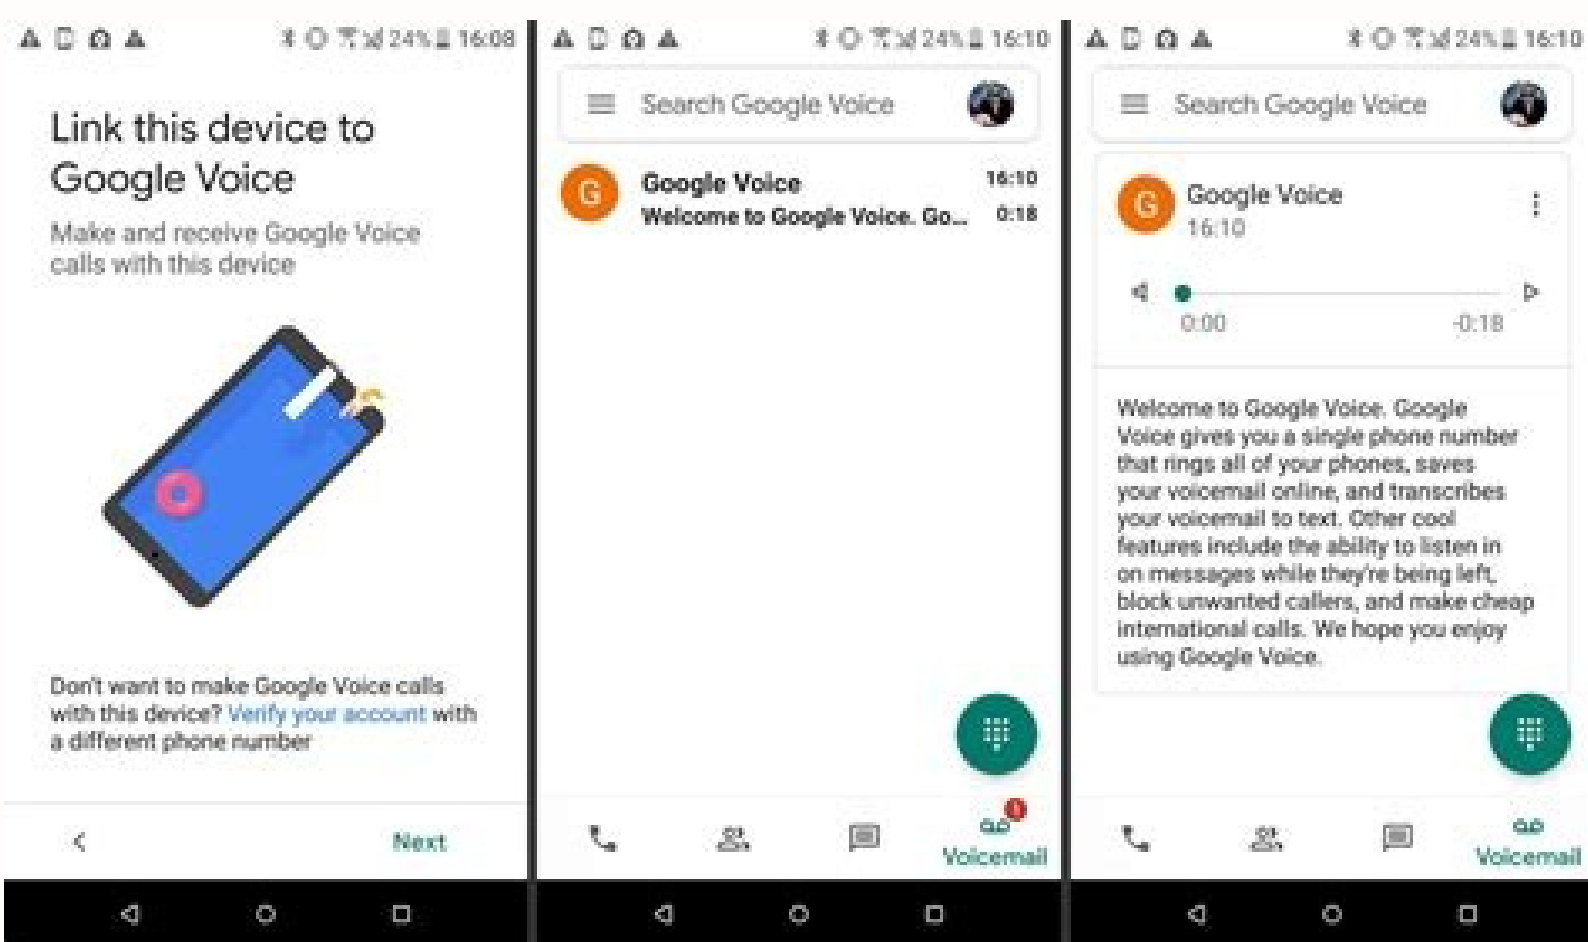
24% 16:08

Link this device to Google Voice

Make and receive Google Voice calls with this device

Don't want to make Google Voice calls with this device? Verify your account with a different phone number

<

Next

24% 16:10

Search Google Voice

G

Google Voice

16:10

Welcome to Google Voice. Go...

0:18

1

Voicemail

24% 16:10

Search Google Voice

G

Google Voice

16:10

0:00

-0:18

Welcome to Google Voice. Google Voice gives you a single phone number that rings all of your phones, saves your voicemail online, and transcribes your voicemail to text. Other cool features include the ability to listen in on messages while they're being left, block unwanted callers, and make cheap international calls. We hope you enjoy using Google Voice.

Voicemail